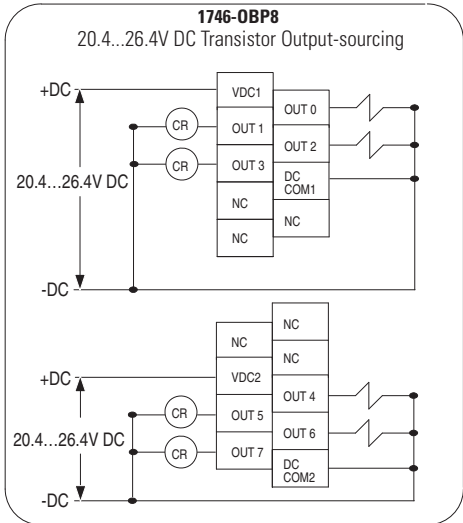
1746-OBP8
20.4...26.4V DC Transistor Output-sourcing

+DC
CR
CR
20.4...26.4V DC
-DC
VDC1
OUT 1
OUT 3
NC
NC
OUT 0
OUT 2
DC COM1
NC

NC
NC
NC
+DC
VDC2
CR
OUT 5
CR
OUT 7
20.4...26.4V DC
-DC
OUT 4
OUT 6
DC COM2